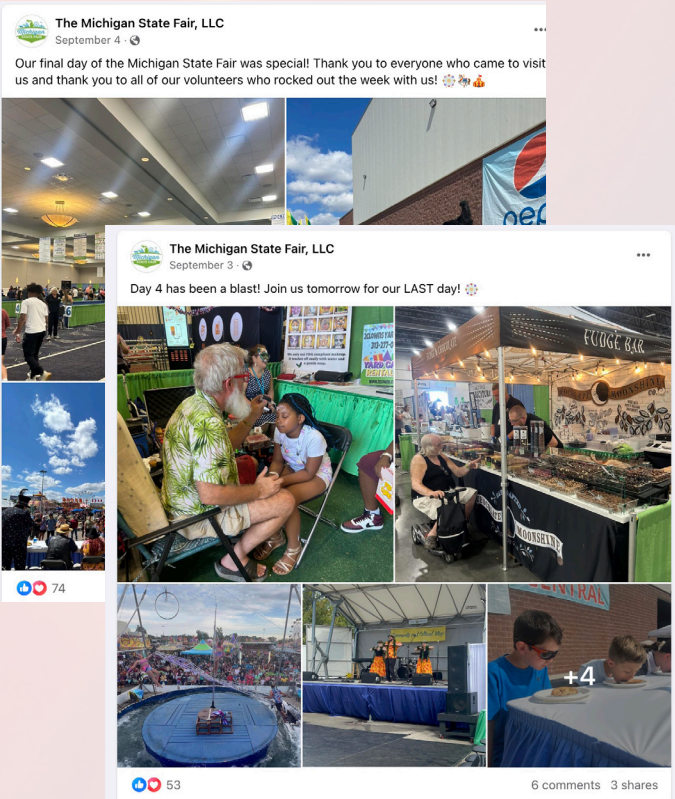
The Michigan State Fair, LLC
September 4 ·

Our final day of the Michigan State Fair was special! Thank you to everyone who came to visit us and thank you to all of our volunteers who rocked out the week with us! 🎡🎠🎪

74

The Michigan State Fair, LLC
September 3 ·

Day 4 has been a blast! Join us tomorrow for our LAST day! 🎡

FUDGE BAR

MOONSHINE

+4

53

6 comments 3 shares